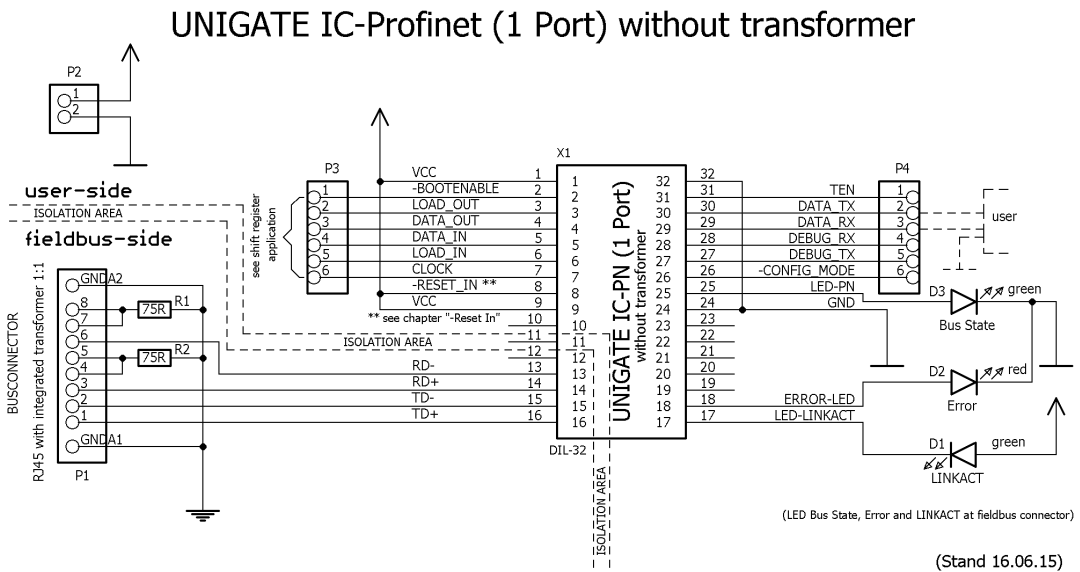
UNIGATE IC-Profinet (1 Port) without transformer

P2
1
2

user-side
ISOLATION AREA
fieldbus-side

BUSCONNECTOR
RJ45 with integrated transformer 1:1
GNDA2
8
7
6
5
4
3
2
1
GNDA1
P1
75R R1
75R R2

P3
1
2
3
4
5
6
see shift register application

VCC 1
-BOOTENABLE 2
LOAD_OUT 3
DATA_OUT 4
DATA_IN 5
LOAD_IN 6
CLOCK 7
-RESET_IN ** 8
VCC 9
** see chapter "-Reset In" 10
11
ISOLATION AREA 12
RD- 13
RD+ 14
TD- 15
TD+ 16

X1
UNIGATE IC-PN (1 Port)
without transformer
DIL-32
ISOLATION AREA

32
31 TEN
30 DATA_TX
29 DATA_RX
28 DEBUG_RX
27 DEBUG_TX
26 -CONFIG_MODE
25 LED-PN
24 GND
23
22
21
20
19
18 ERROR-LED
17 LED-LINKACT

P4
1
2
3
4
5
6
user

D3 green
Bus State
D2 red
Error
D1 green
LINKACT

(LED Bus State, Error and LINKACT at fieldbus connector)

(Stand 16.06.15)